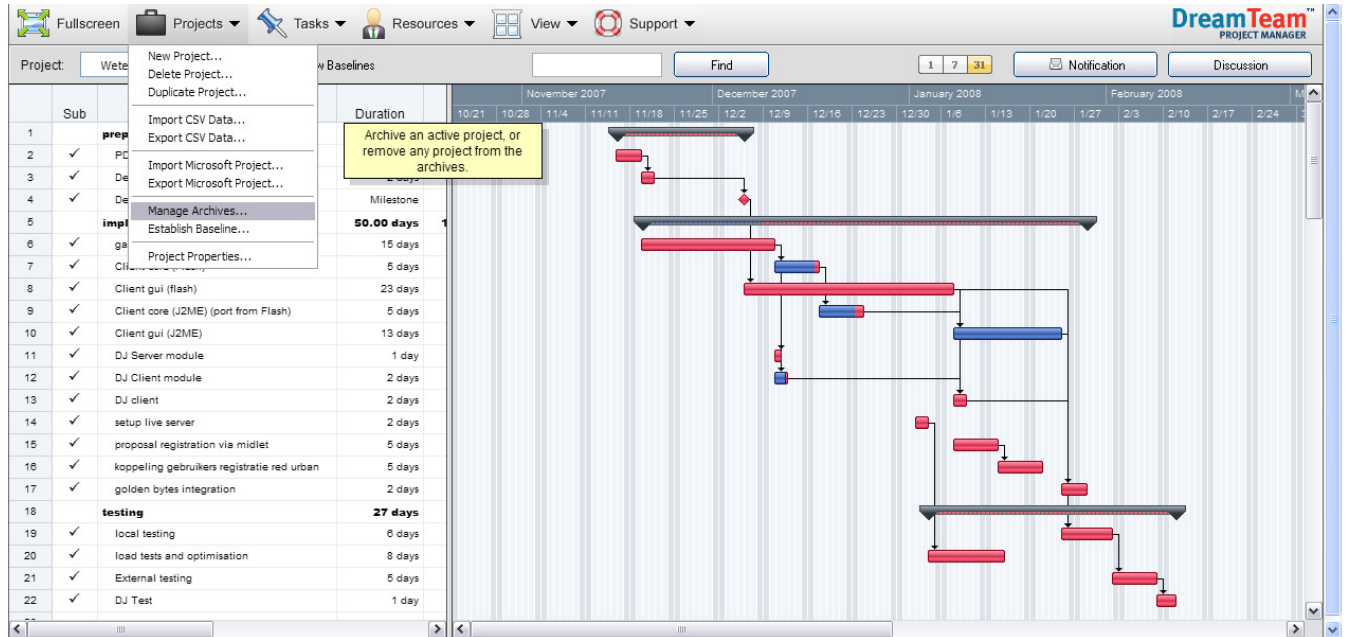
Fullscreen Projects Tasks Resources View Support

DreamTeam™ PROJECT MANAGER

Project: Wete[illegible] w Baselines Find 1 7 31 Notification Discussion

New Project...
Delete Project...
Duplicate Project...
Import CSV Data...
Export CSV Data...
Import Microsoft Project...
Export Microsoft Project...
Manage Archives...
Establish Baseline...
Project Properties...

Archive an active project, or remove any project from the archives.

November 2007 December 2007 January 2008 February 2008

10/21 10/28 11/4 11/11 11/18 11/25 12/2 12/9 12/16 12/23 12/30 1/6 1/13 1/20 1/27 2/3 2/10 2/17 2/24

| | Sub | | Duration |
|---|---|---|---|
| 1 | | prep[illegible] | |
| 2 | ✓ | PD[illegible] | |
| 3 | ✓ | De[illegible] | 2 days |
| 4 | ✓ | De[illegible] | Milestone |
| 5 | | impl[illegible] | 50.00 days |
| 6 | ✓ | ga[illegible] | 15 days |
| 7 | ✓ | Client core (flash) | 5 days |
| 8 | ✓ | Client gui (flash) | 23 days |
| 9 | ✓ | Client core (J2ME) (port from Flash) | 5 days |
| 10 | ✓ | Client gui (J2ME) | 13 days |
| 11 | ✓ | DJ Server module | 1 day |
| 12 | ✓ | DJ Client module | 2 days |
| 13 | ✓ | DJ client | 2 days |
| 14 | ✓ | setup live server | 2 days |
| 15 | ✓ | proposal registration via midlet | 5 days |
| 16 | ✓ | koppeling gebruikers registratie red urban | 5 days |
| 17 | ✓ | golden bytes integration | 2 days |
| 18 | | testing | 27 days |
| 19 | ✓ | local testing | 6 days |
| 20 | ✓ | load tests and optimisation | 8 days |
| 21 | ✓ | External testing | 5 days |
| 22 | ✓ | DJ Test | 1 day |